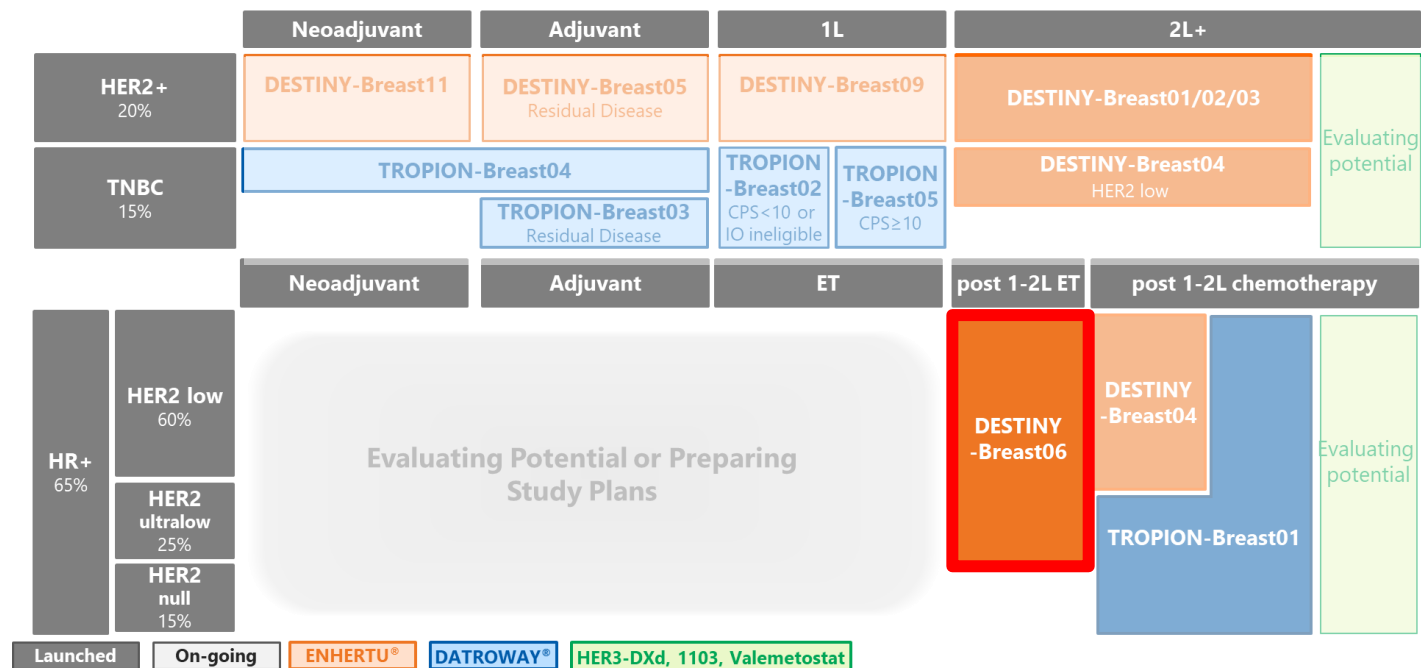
| | Neoadjuvant | Adjuvant | 1L | 2L+ | |
|---|---|---|---|---|---|
| HER2+ 20% | DESTINY-Breast11 | DESTINY-Breast05 Residual Disease | DESTINY-Breast09 | DESTINY-Breast01/02/03 | Evaluating potential |
| TNBC 15% | TROPION-Breast04 | TROPION-Breast04 / TROPION-Breast03 Residual Disease | TROPION-Breast02 CPS<10 or IO ineligible / TROPION-Breast05 CPS≥10 | DESTINY-Breast04 HER2 low | |

| | | Neoadjuvant | Adjuvant | ET | post 1-2L ET | post 1-2L chemotherapy | |
|---|---|---|---|---|---|---|---|
| HR+ 65% | HER2 low 60% | Evaluating Potential or Preparing Study Plans | | | DESTINY -Breast06 | DESTINY -Breast04 / TROPION-Breast01 | Evaluating potential |
| | HER2 ultralow 25% | | | | | TROPION-Breast01 | |
| | HER2 null 15% | | | | | TROPION-Breast01 | |

Launched On-going ENHERTU® DATROWAY® HER3-DXd, 1103, Valemetostat